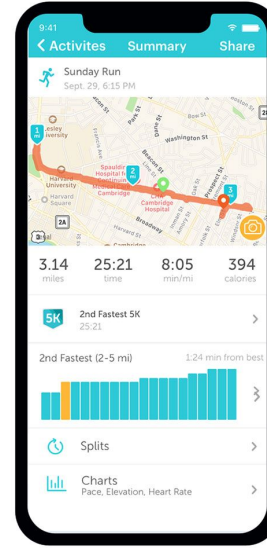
9:41

< Activites Summary Share

Sunday Run
Sept. 29, 6:15 PM

1 mi
Lesley University
Harvard University
Harvard Square
2A
Spaulding Hospital Cambridge
2 mi
Cambridge Hospital
3 mi
Washington St
Beacon St
Prospect St
Broadway
Cambridge

3.14 miles
25:21 time
8:05 min/mi
394 calories

5K
2nd Fastest 5K
25:21

2nd Fastest (2–5 mi) 1:24 min from best

Splits

Charts
Pace, Elevation, Heart Rate